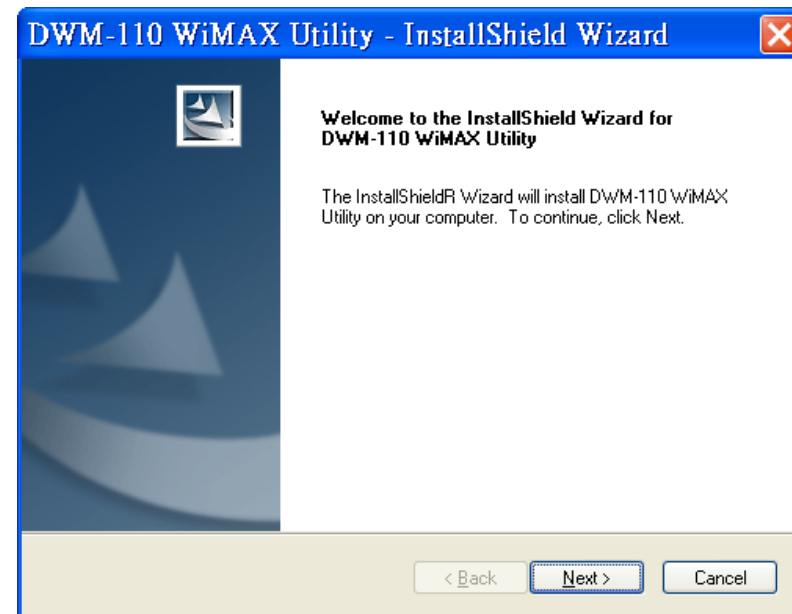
DWM-110 WiMAX Utility - InstallShield Wizard

Welcome to the InstallShield Wizard for DWM-110 WiMAX Utility

The InstallShieldR Wizard will install DWM-110 WiMAX Utility on your computer. To continue, click Next.

< Back
Next >
Cancel